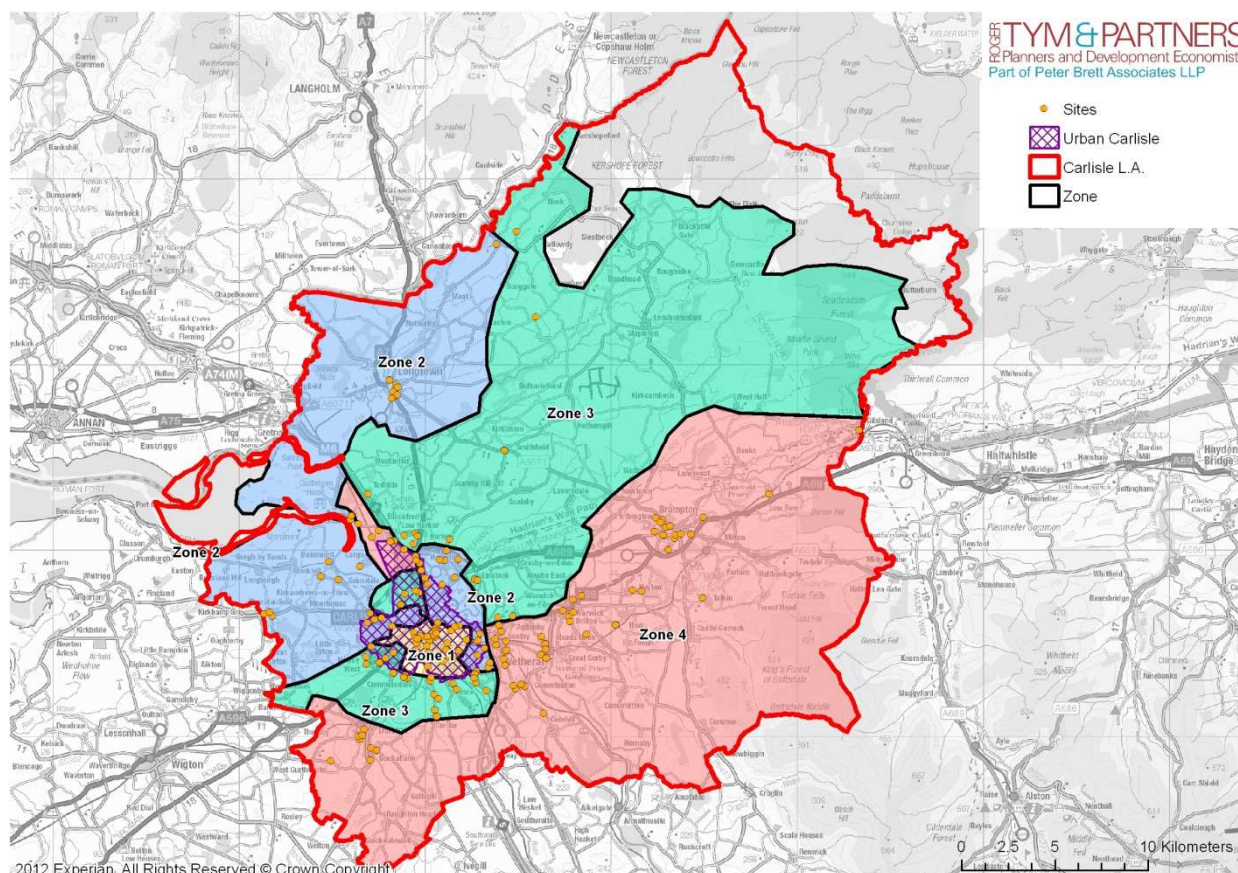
ROGER TYM & PARTNERS
Planners and Development Economists
Part of Peter Brett Associates LLP

Sites
Urban Carlisle
Carlisle L.A.
Zone

Zone 2
Zone 3
Zone 2
Zone 2
Zone 1
Zone 4
Zone 3

LANGHOLM
ANNAN
Wigton
Haltwhistle
Brampton
Alston
Newcastleton or Copshaw Holm
NEWCASTLETON FOREST
KERSHOPE FOREST
Hadrian's Wall Path
A7
A74(M)
A75
A69
A689
A686
A595

0 2.5 5 10 Kilometers

2012 Experian, All Rights Reserved © Crown Copyright